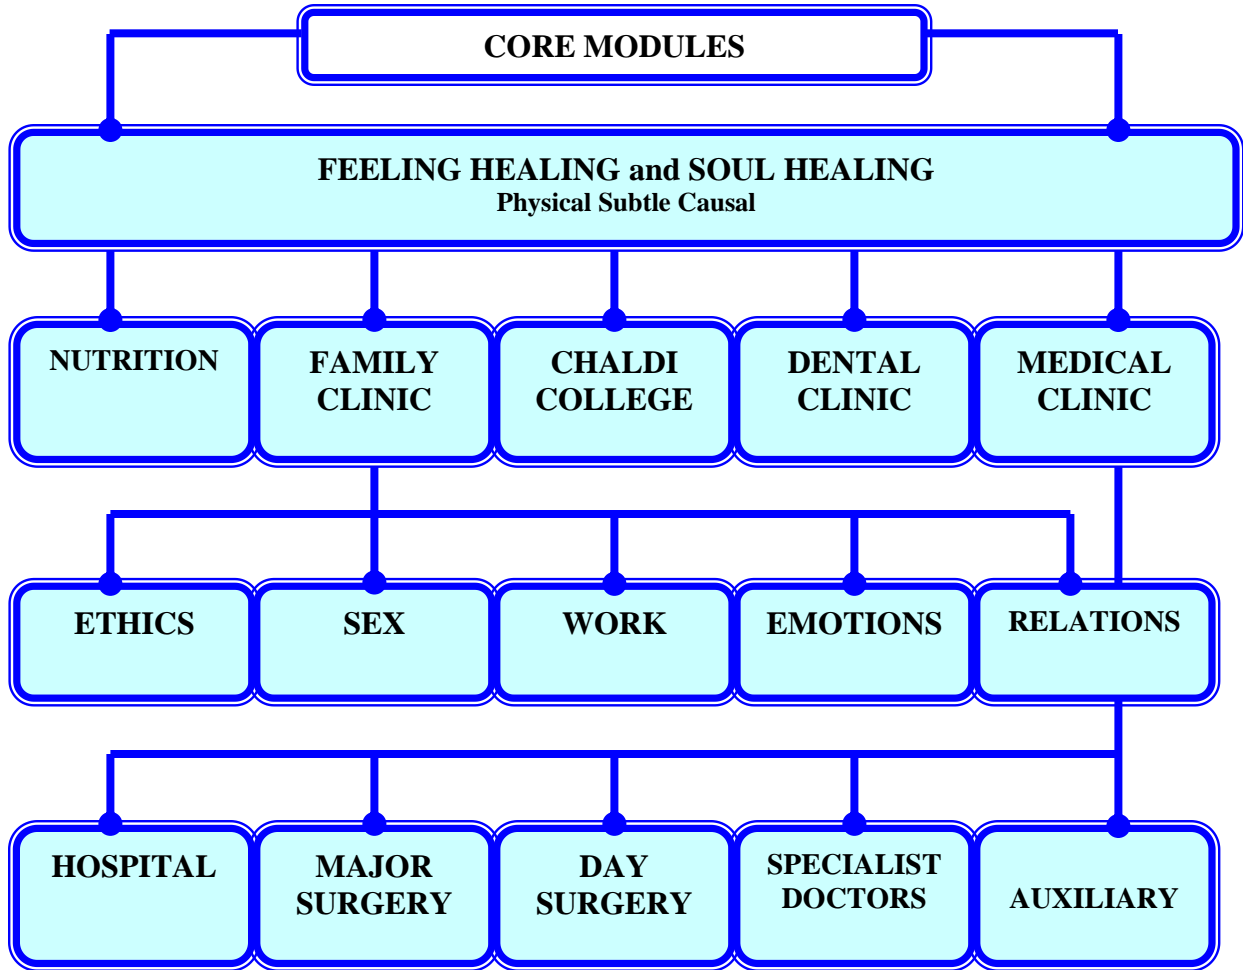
CORE MODULES

FEELING HEALING and SOUL HEALING
Physical Subtle Causal

NUTRITION

FAMILY CLINIC

CHALDI COLLEGE

DENTAL CLINIC

MEDICAL CLINIC

ETHICS

SEX

WORK

EMOTIONS

RELATIONS

HOSPITAL

MAJOR SURGERY

DAY SURGERY

SPECIALIST DOCTORS

AUXILIARY